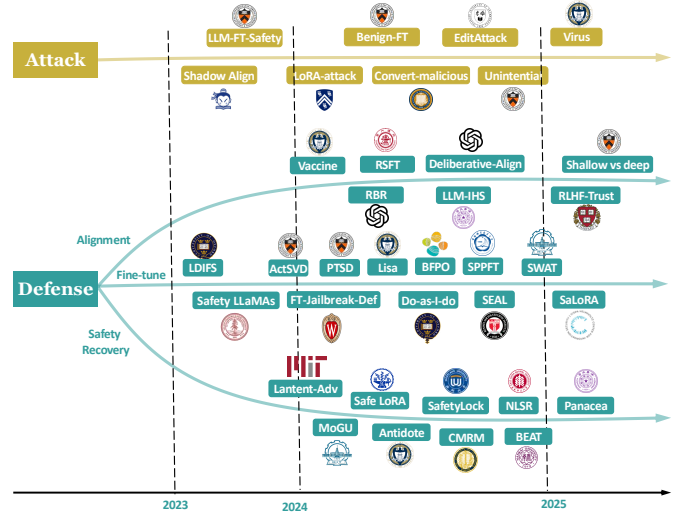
Attack

LLM-FT-Safety
Benign-FT
EditAttack
Virus
Shadow Align
LoRA-attack
Convert-malicious
Unintentia

Vaccine
RSFT
Deliberative-Align
Shallow vs deep
RBR
LLM-IHS
RLHF-Trust

Alignment
Fine-tune
Safety Recovery

Defense

LDIFS
ActSVD
PTSD
Lisa
BFPO
SPPFT
SWAT
Safety LLaMAs
FT-Jailbreak-Def
Do-as-I-do
SEAL
SaLoRA

Lantent-Adv
Safe LoRA
SafetyLock
NLSR
Panacea
MoGU
Antidote
CMRM
BEAT

2023
2024
2025